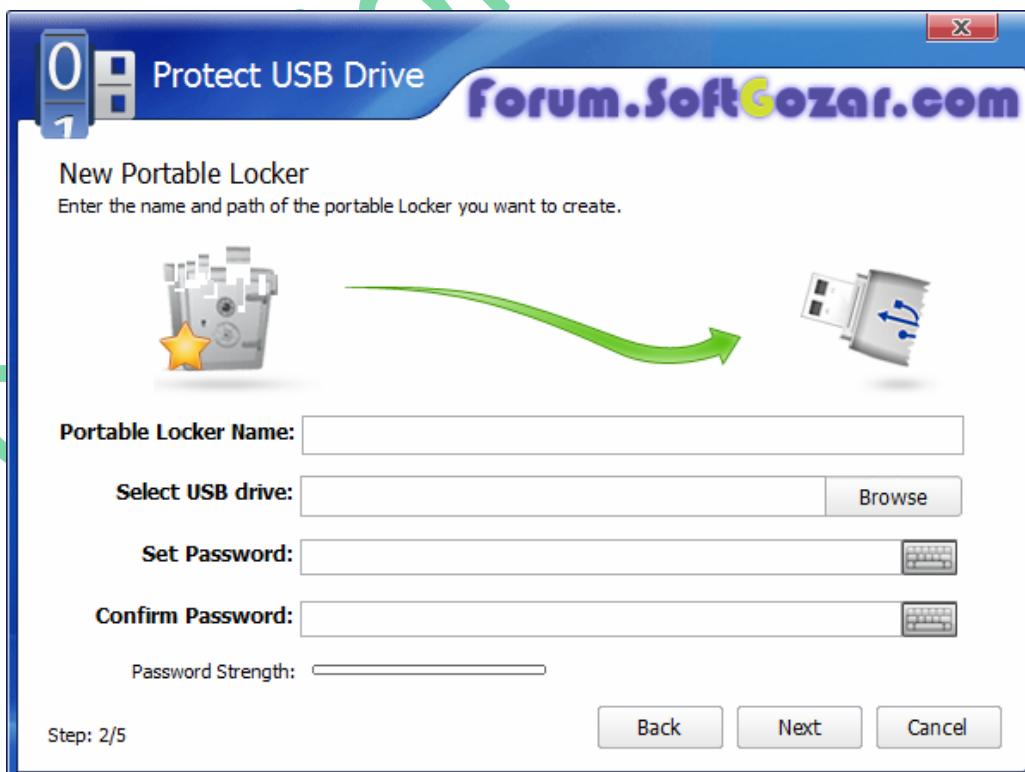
0
1
Protect USB Drive
Forum.SoftGozar.com

New Portable Locker
Enter the name and path of the portable Locker you want to create.

Portable Locker Name:
Select USB drive:
Browse
Set Password:
Confirm Password:
Password Strength:

Step: 2/5
Back
Next
Cancel